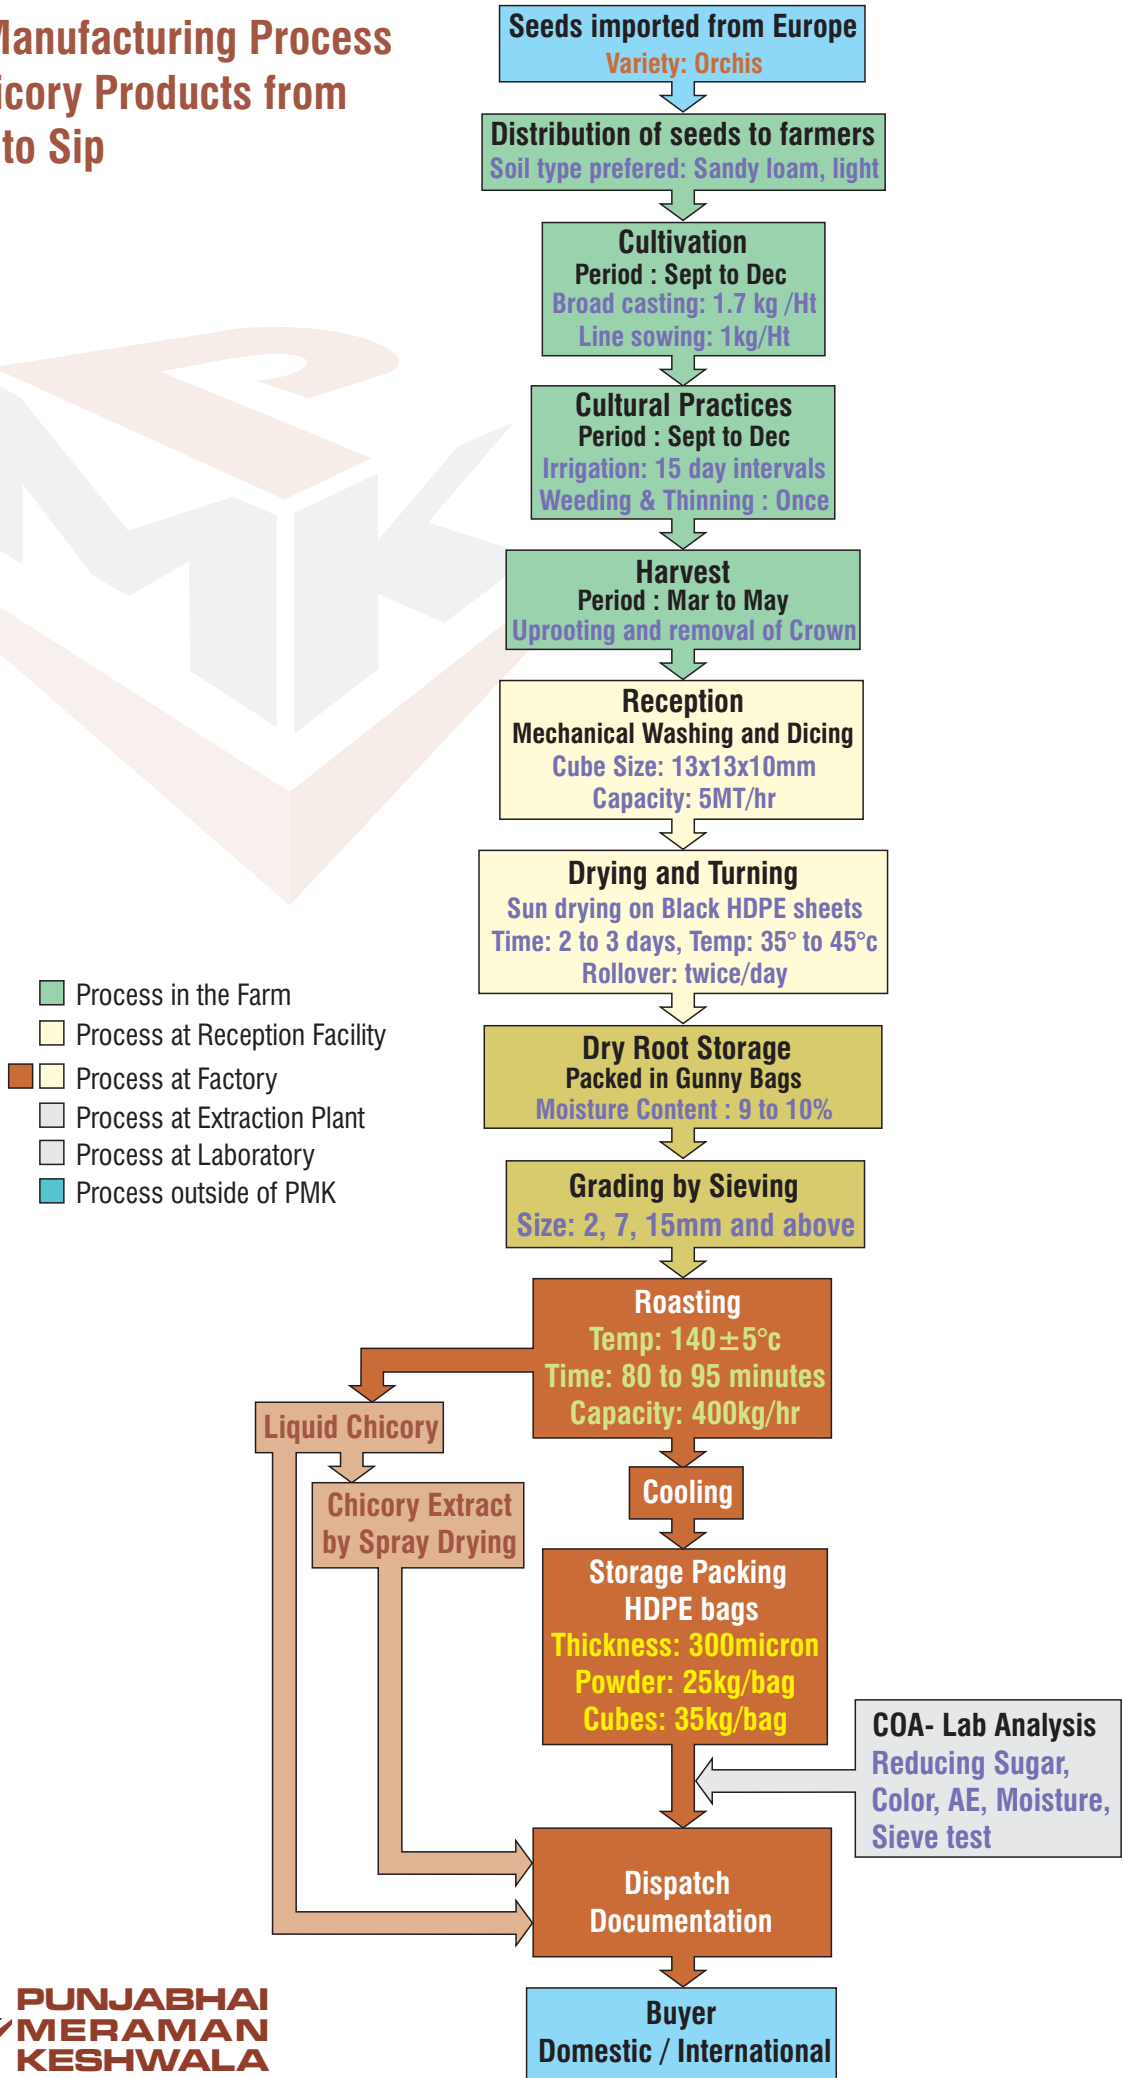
Manufacturing Process
icory Products from
to Sip

Seeds imported from Europe
Variety: Orchis

Distribution of seeds to farmers
Soil type prefered: Sandy loam, light

Cultivation
Period : Sept to Dec
Broad casting: 1.7 kg /Ht
Line sowing: 1kg/Ht

Cultural Practices
Period : Sept to Dec
Irrigation: 15 day intervals
Weeding & Thinning : Once

Harvest
Period : Mar to May
Uprooting and removal of Crown

Reception
Mechanical Washing and Dicing
Cube Size: 13x13x10mm
Capacity: 5MT/hr

Drying and Turning
Sun drying on Black HDPE sheets
Time: 2 to 3 days, Temp: 35° to 45°c
Rollover: twice/day

Process in the Farm
Process at Reception Facility
Process at Factory
Process at Extraction Plant
Process at Laboratory
Process outside of PMK

Dry Root Storage
Packed in Gunny Bags
Moisture Content : 9 to 10%

Grading by Sieving
Size: 2, 7, 15mm and above

Roasting
Temp: 140±5°c
Time: 80 to 95 minutes
Capacity: 400kg/hr

Liquid Chicory

Chicory Extract by Spray Drying

Cooling

Storage Packing
HDPE bags
Thickness: 300micron
Powder: 25kg/bag
Cubes: 35kg/bag

COA- Lab Analysis
Reducing Sugar, Color, AE, Moisture, Sieve test

Dispatch
Documentation

Buyer
Domestic / International

PUNJABHAI
MERAMAN
KESHWALA